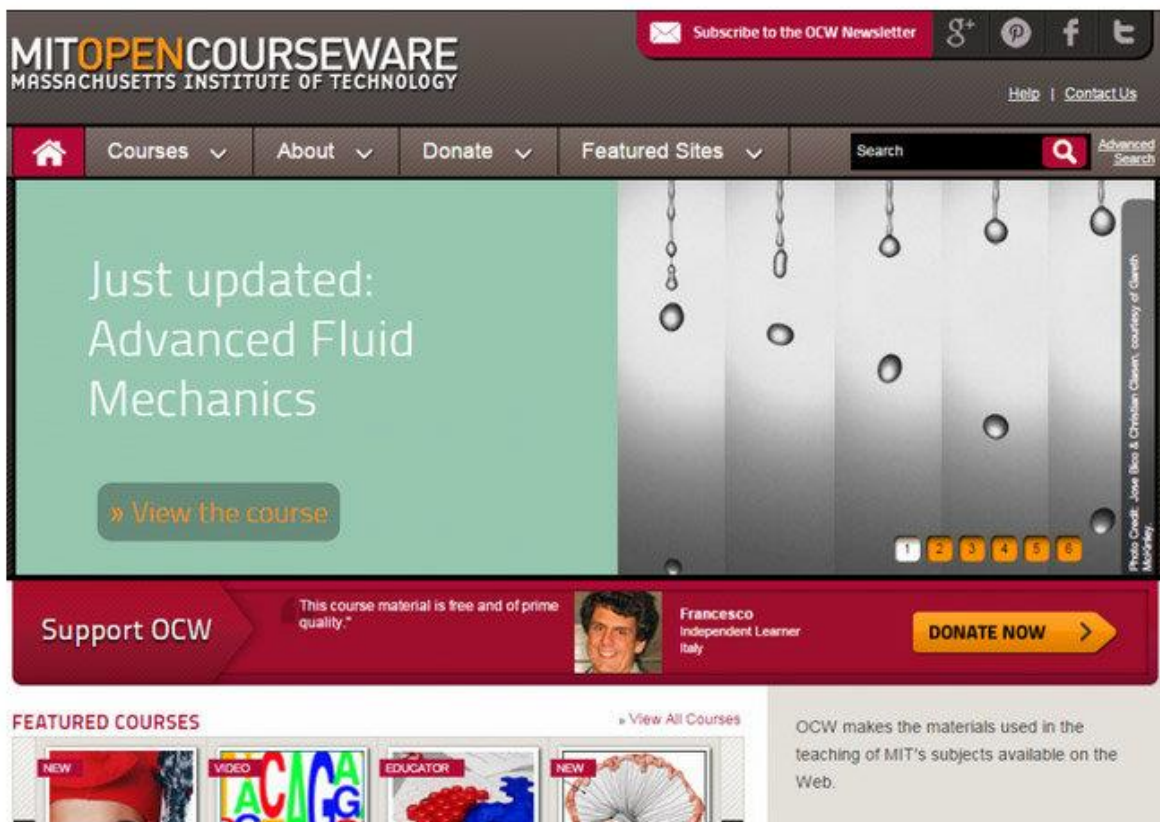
MITOPENCOURSEWARE
MASSACHUSETTS INSTITUTE OF TECHNOLOGY

Subscribe to the OCW Newsletter

Help | Contact Us

Courses About Donate Featured Sites Search Advanced Search

Just updated: Advanced Fluid Mechanics

» View the course

Photo Credit: Jose Bico & Christian Clasen, courtesy of Gareth McKinley.

1 2 3 4 5 6

Support OCW

This course material is free and of prime quality."

Francesco
Independent Learner
Italy

DONATE NOW

FEATURED COURSES

» View All Courses

NEW VIDEO EDUCATOR NEW

OCW makes the materials used in the teaching of MIT's subjects available on the Web.